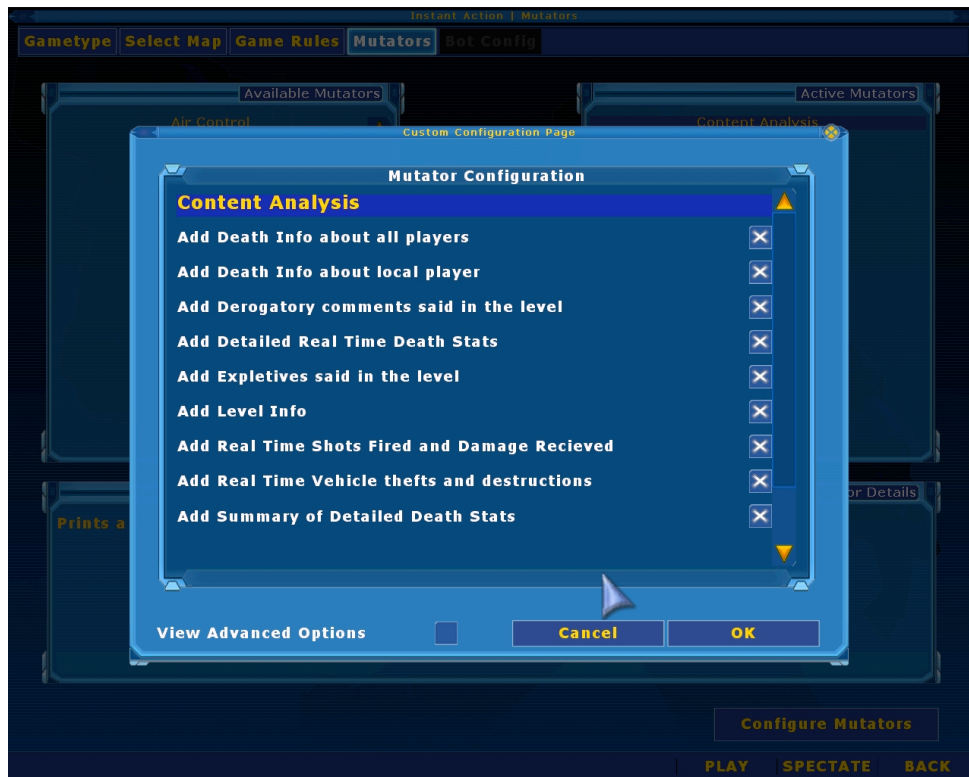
Instant Action | Mutators

Gametype | Select Map | Game Rules | Mutators | Bot Config

Available Mutators

Air Control

Active Mutators

Content Analysis

Custom Configuration Page

Mutator Configuration

Content Analysis

Add Death Info about all players

Add Death Info about local player

Add Derogatory comments said in the level

Add Detailed Real Time Death Stats

Add Expletives said in the level

Add Level Info

Add Real Time Shots Fired and Damage Recieved

Add Real Time Vehicle thefts and destructions

Add Summary of Detailed Death Stats

Prints a

or Details

View Advanced Options

Cancel

OK

Configure Mutators

PLAY

SPECTATE

BACK